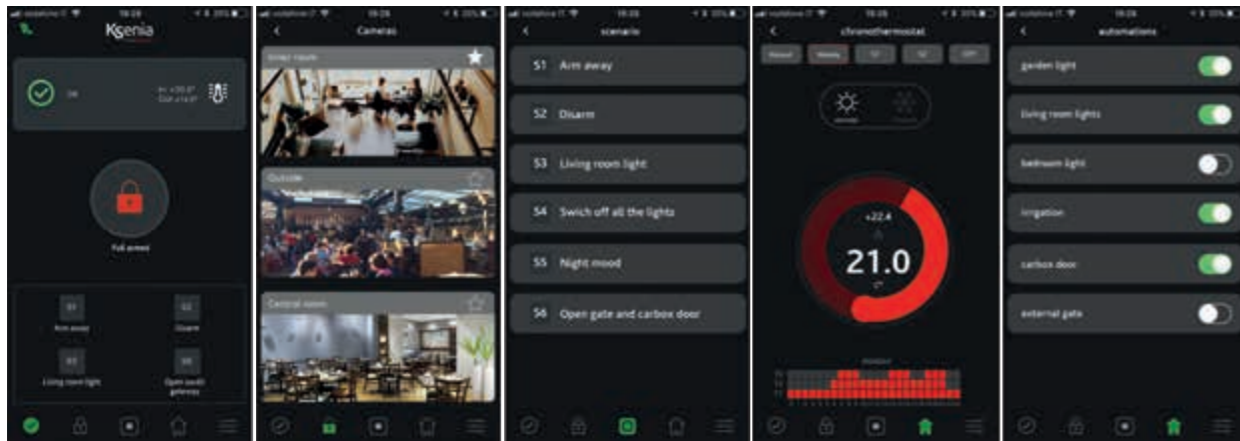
vodafone IT 19:26

Ksenia

OK

Int +20.0°
Out +14.0°

Full armed

S1
Arm away

S2
Disarm

S3
Living room light

S6
Open (auto) gateway

vodafone IT 19:26

Cameras

Inner room

Outside

Central room

vodafone IT 19:26

scenario

S1 Arm away

S2 Disarm

S3 Living room light

S4 Swich off all the lights

S5 Night mood

S6 Open gate and carbox door

vodafone IT 19:26

chronothermostat

Manual Weekly T1 T2 OFF

+22.4

21.0

C°

monday

vodafone IT 19:26

automations

garden light

living room lights

bedroom light

irrigation

carbox door

external gate